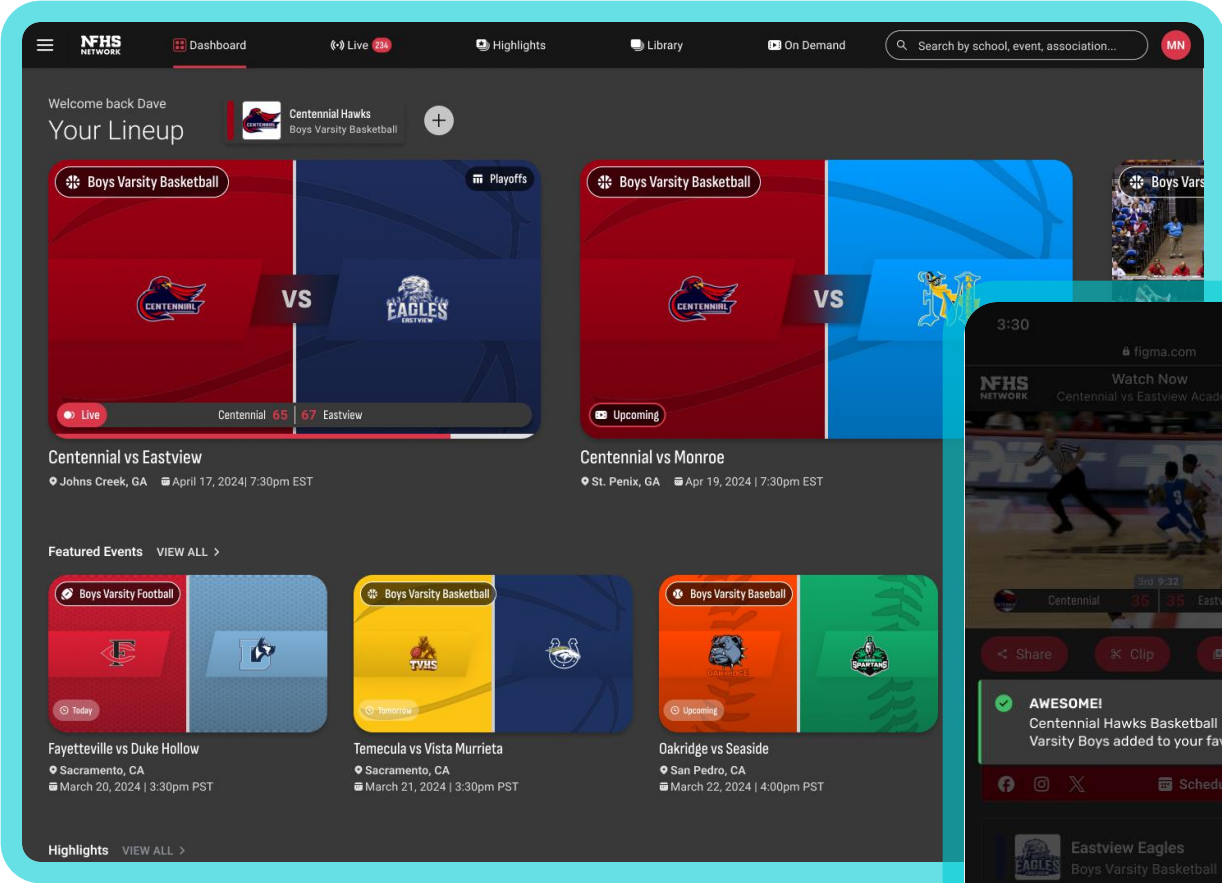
NFHS NETWORK

Dashboard
Live 234
Highlights
Library
On Demand
Search by school, event, association...
MN

Welcome back Dave
Your Lineup

Centennial Hawks
Boys Varsity Basketball

Boys Varsity Basketball
Playoffs
CENTENNIAL
VS
EAGLES EASTVIEW
Live
Centennial 65 67 Eastview
Centennial vs Eastview
Johns Creek, GA
April 17, 2024| 7:30pm EST

Boys Varsity Basketball
CENTENNIAL
VS
Upcoming
Centennial vs Monroe
St. Penix, GA
Apr 19, 2024 | 7:30pm EST

Boys Vars

Featured Events VIEW ALL

Boys Varsity Football
Today
Fayetteville vs Duke Hollow
Sacramento, CA
March 20, 2024 | 3:30pm PST

Boys Varsity Basketball
TVHS
Tomorrow
Temecula vs Vista Murrieta
Sacramento, CA
March 21, 2024 | 3:30pm PST

Boys Varsity Baseball
OAKRIDGE
SPARTANS
Upcoming
Oakridge vs Seaside
San Pedro, CA
March 22, 2024 | 4:00pm PST

Highlights VIEW ALL

3:30
figma.com
NFHS NETWORK
Watch Now
Centennial vs Eastview Acad
3rd 9:32
Centennial 35 35 Eastv
Share
Clip
AWESOME!
Centennial Hawks Basketball
Varsity Boys added to your fav
Sched
Eastview Eagles
Boys Varsity Basketball